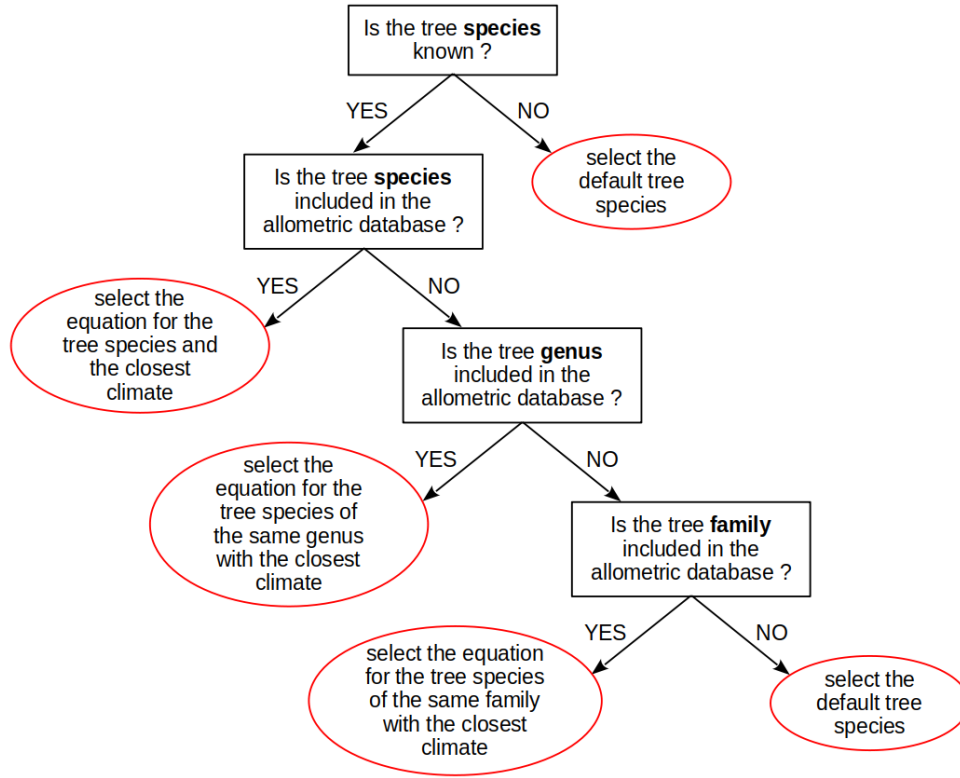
Is the tree **species** known ?

YES

NO

select the default tree species

Is the tree **species** included in the allometric database ?

YES

NO

select the equation for the tree species and the closest climate

Is the tree **genus** included in the allometric database ?

YES

NO

select the equation for the tree species of the same genus with the closest climate

Is the tree **family** included in the allometric database ?

YES

NO

select the equation for the tree species of the same family with the closest climate

select the default tree species